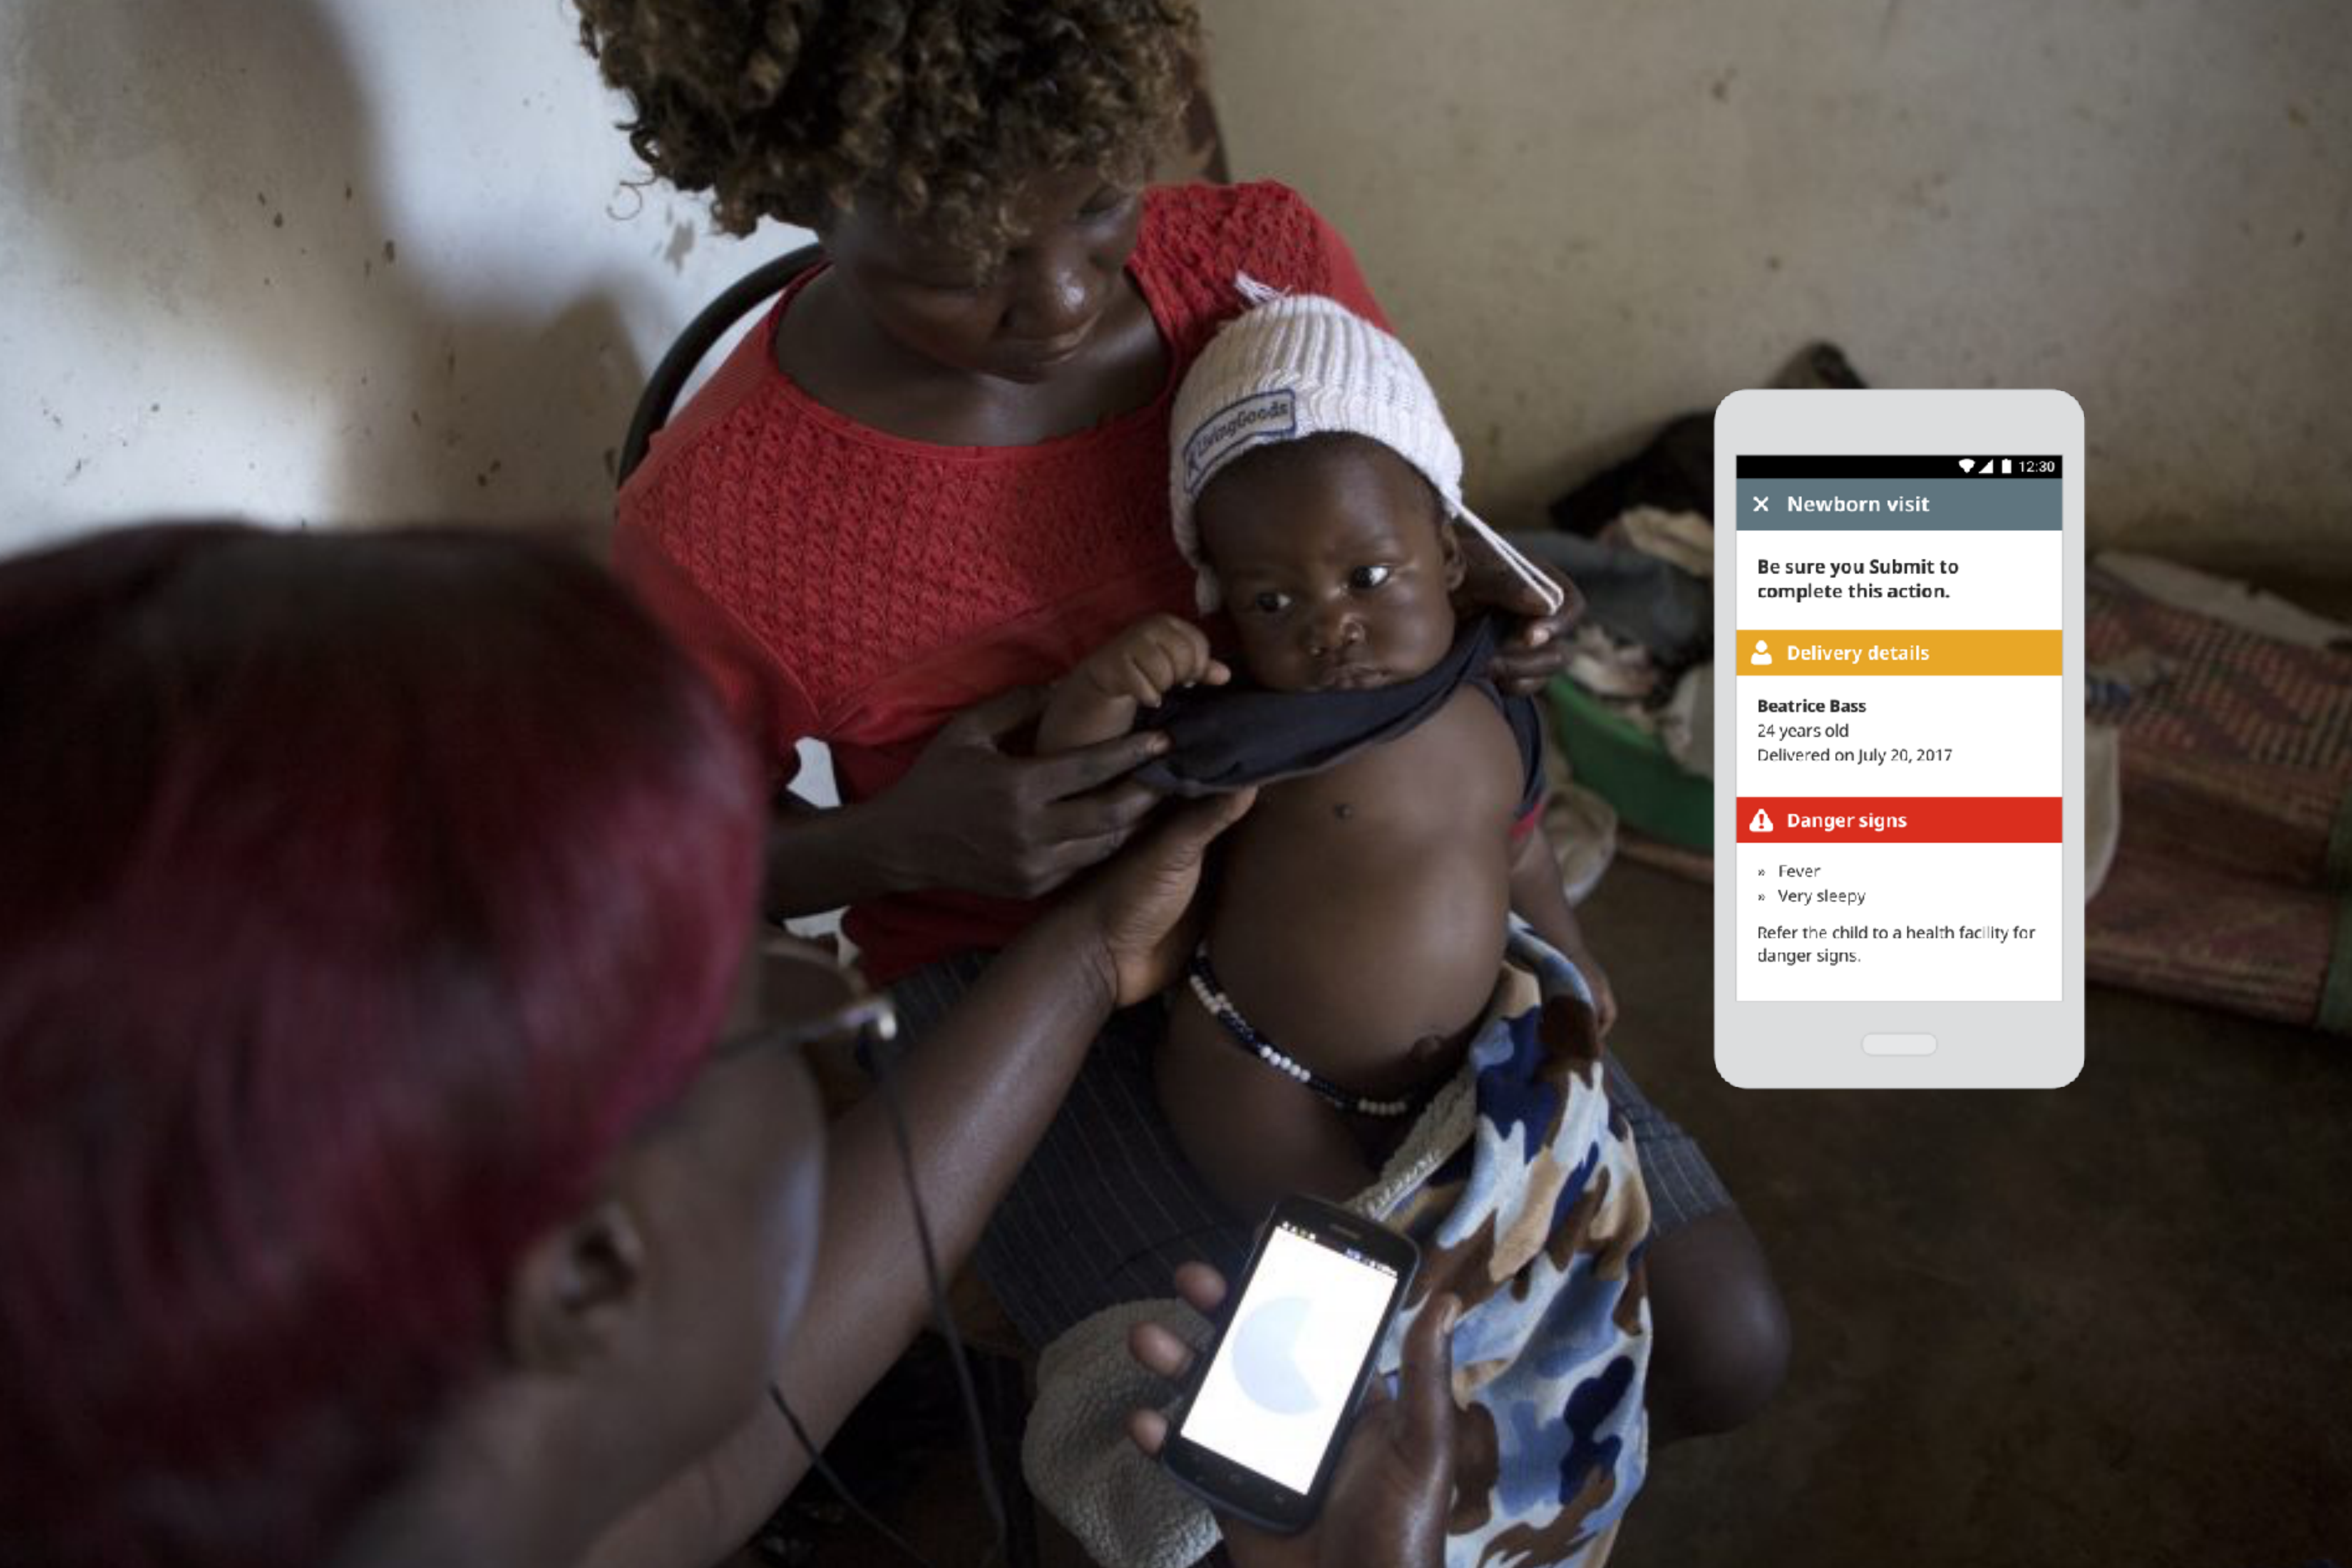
LivingGoods

12:30

× Newborn visit

Be sure you Submit to complete this action.

Delivery details

Beatrice Bass
24 years old
Delivered on July 20, 2017

Danger signs

» Fever
» Very sleepy

Refer the child to a health facility for danger signs.